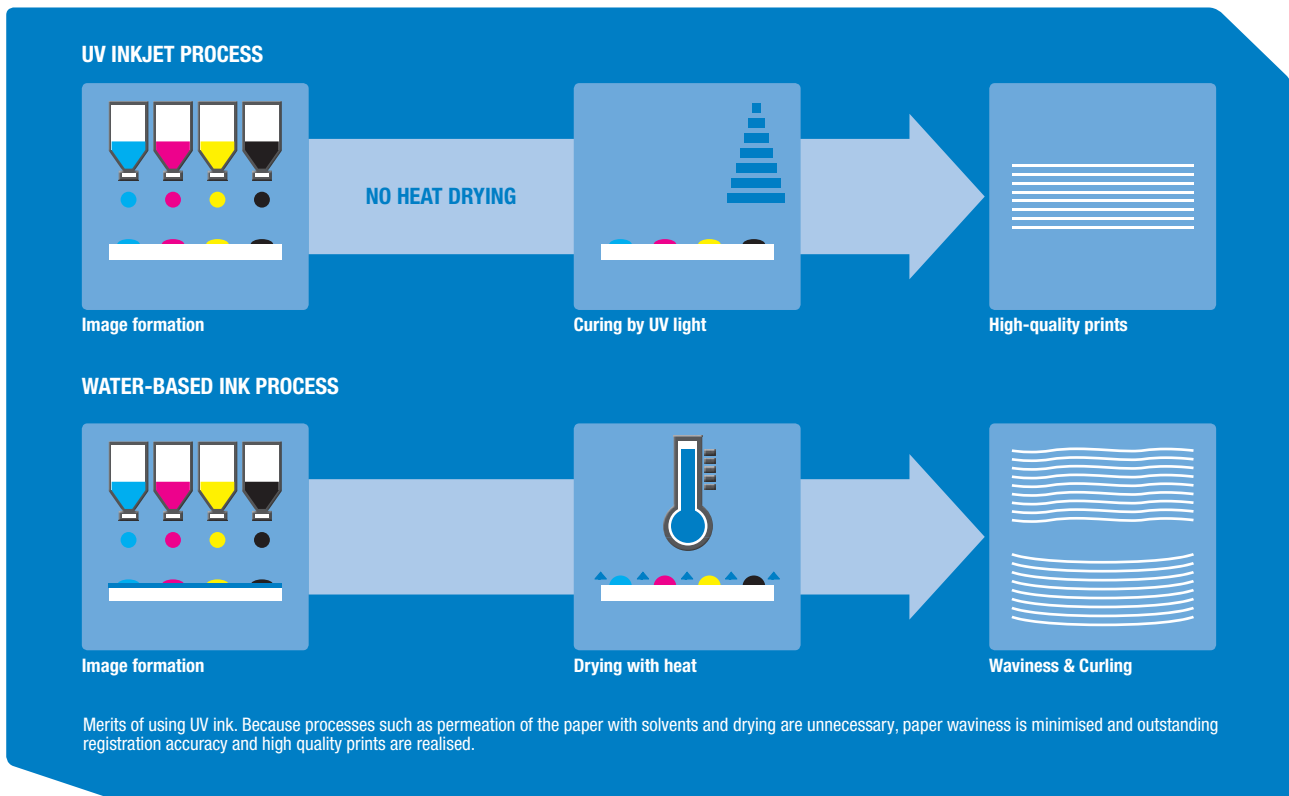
UV INKJET PROCESS

NO HEAT DRYING

Image formation

Curing by UV light

High-quality prints

WATER-BASED INK PROCESS

Image formation

Drying with heat

Waviness & Curling

Merits of using UV ink. Because processes such as permeation of the paper with solvents and drying are unnecessary, paper waviness is minimised and outstanding registration accuracy and high quality prints are realised.